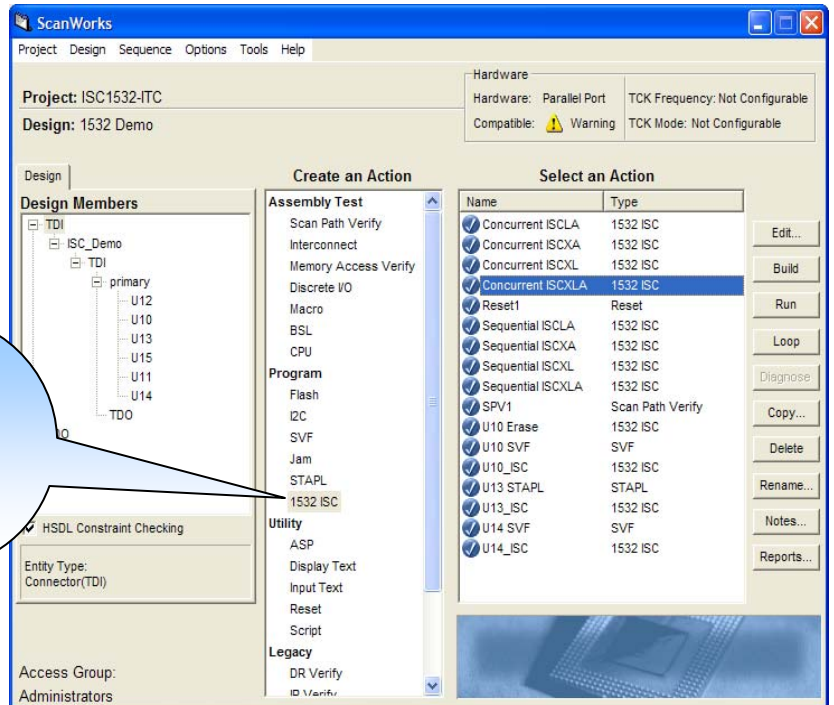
ScanWorks

Project Design Sequence Options Tools Help

Project: ISC1532-ITC

Design: 1532 Demo

Hardware

Hardware: Parallel Port

TCK Frequency: Not Configurable

Compatible: Warning

TCK Mode: Not Configurable

Design

Design Members

TDI
ISC_Demo
TDI
primary
U12
U10
U13
U15
U11
U14
TDO
O

HSDL Constraint Checking

Entity Type:
Connector(TDI)

Access Group:
Administrators

Create an Action

Assembly Test
Scan Path Verify
Interconnect
Memory Access Verify
Discrete I/O
Macro
BSL
CPU
Program
Flash
I2C
SVF
Jam
STAPL
1532 ISC
Utility
ASP
Display Text
Input Text
Reset
Script
Legacy
DR Verify
IR Verify

Select an Action

| Name | Type |
|---|---|
| Concurrent ISCLA | 1532 ISC |
| Concurrent ISCXA | 1532 ISC |
| Concurrent ISCXL | 1532 ISC |
| Concurrent ISCXLA | 1532 ISC |
| Reset1 | Reset |
| Sequential ISCLA | 1532 ISC |
| Sequential ISCXA | 1532 ISC |
| Sequential ISCXL | 1532 ISC |
| Sequential ISCXLA | 1532 ISC |
| SPV1 | Scan Path Verify |
| U10 Erase | 1532 ISC |
| U10 SVF | SVF |
| U10_ISC | 1532 ISC |
| U13 STAPL | STAPL |
| U13_ISC | 1532 ISC |
| U14 SVF | SVF |
| U14_ISC | 1532 ISC |

Edit...
Build
Run
Loop
Diagnose
Copy...
Delete
Rename...
Notes...
Reports...